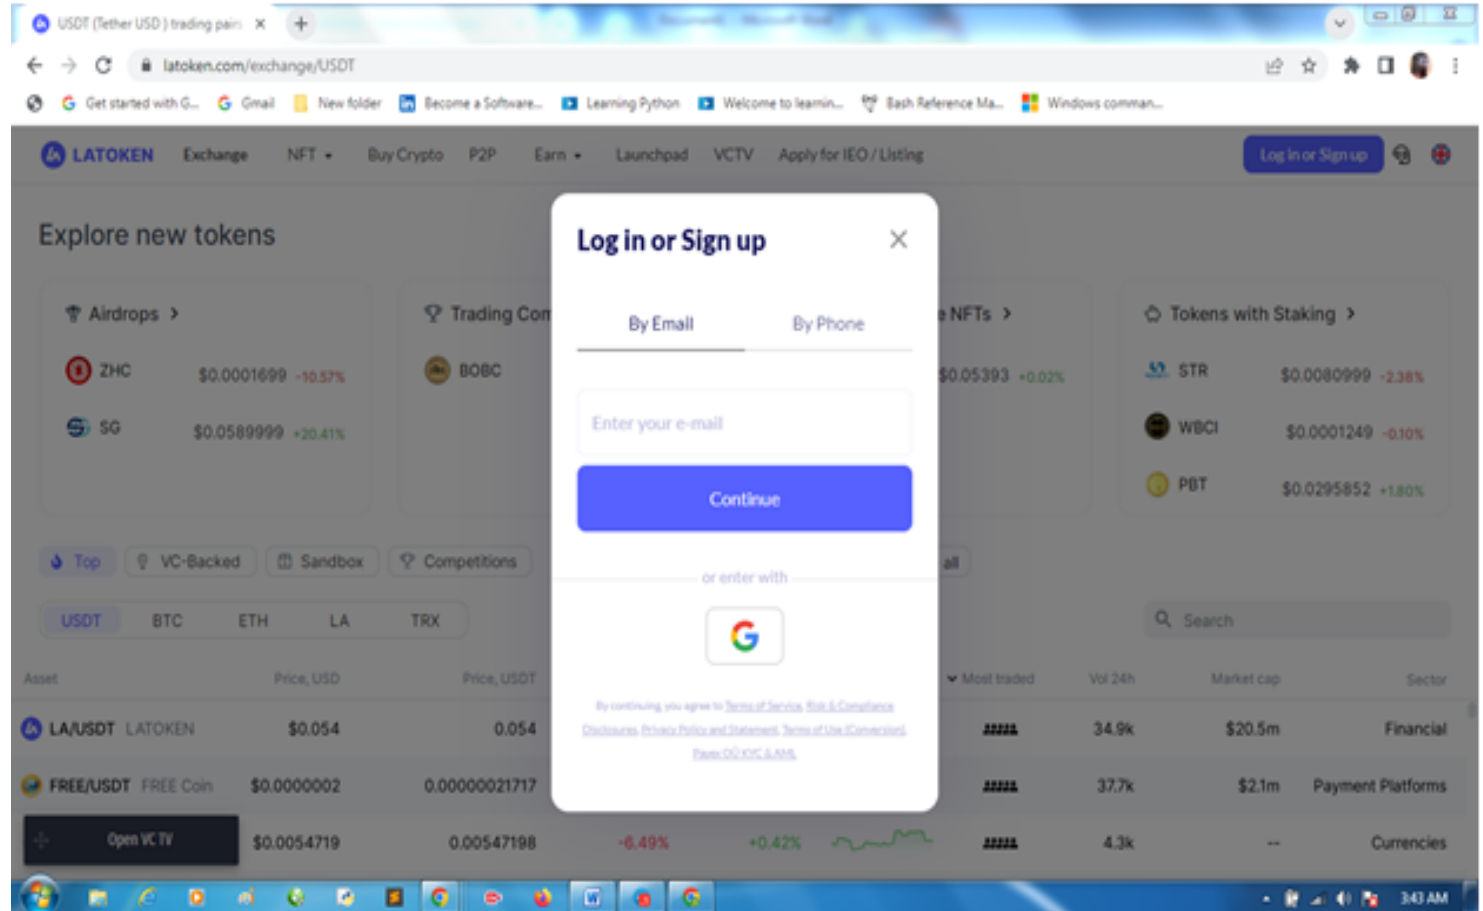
USDT (Tether USD) trading pairs ×

latoken.com/exchange/USDT

Get started with G... Gmail New folder Become a Software... Learning Python Welcome to learnin... Bash Reference Ma... Windows comman...

LATOKEN Exchange NFT Buy Crypto P2P Earn Launchpad VCTV Apply for IEO / Listing Log in or Sign up

Explore new tokens

Airdrops >

ZHC $0.0001699 -10.57%

SG $0.0589999 +20.41%

Trading Com

BOBC

NFTs >

$0.05393 +0.02%

Tokens with Staking >

STR $0.0080999 -2.38%

WBCI $0.0001249 -0.10%

PBT $0.0295852 +1.80%

Top VC-Backed Sandbox Competitions all

USDT BTC ETH LA TRX

Search

| Asset | Price, USD | Price, USDT | | | | Most traded | Vol 24h | Market cap | Sector |
|---|---|---|---|---|---|---|---|---|---|
| LA/USDT LATOKEN | $0.054 | 0.054 | | | | | 34.9k | $20.5m | Financial |
| FREE/USDT FREE Coin | $0.0000002 | 0.00000021717 | | | | | 37.7k | $2.1m | Payment Platforms |
| Open VC TV | $0.0054719 | 0.00547198 | -6.49% | +0.42% | | | 4.3k | -- | Currencies |

Log in or Sign up ×

By Email By Phone

Enter your e-mail

Continue

or enter with

By continuing, you agree to Terms of Service, Risk & Compliance Disclosures, Privacy Policy and Statement, Terms of Use (Conversion), Payer OÜ KYC & AML

3:43 AM